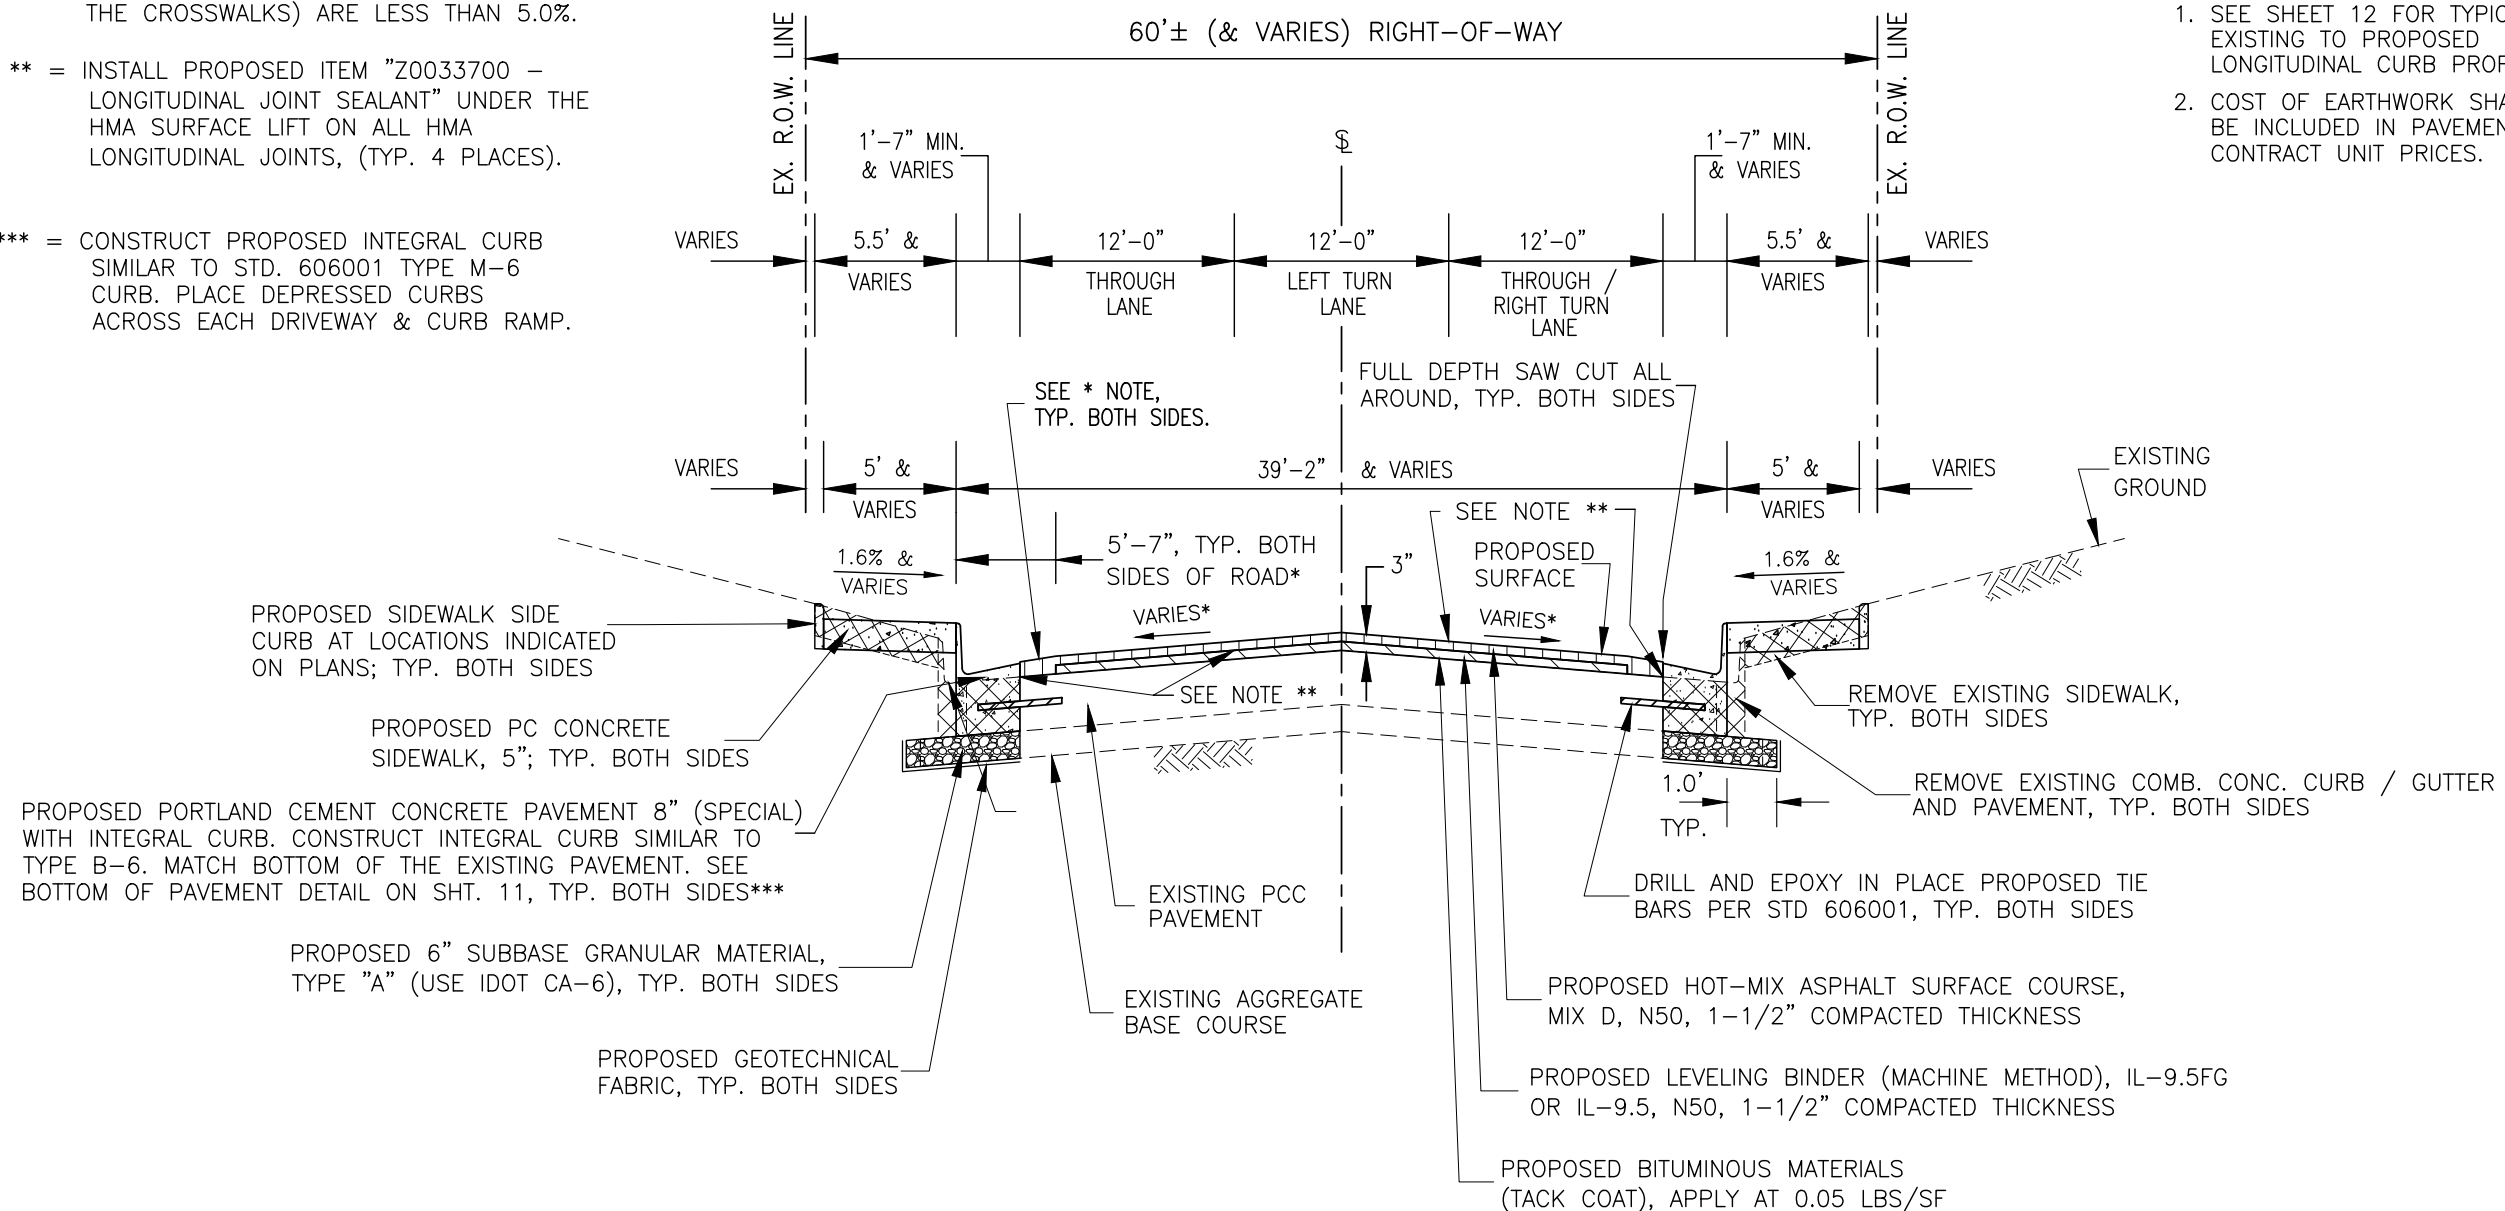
THE CROSSWALKS) ARE LESS THAN 5.0%.

** = INSTALL PROPOSED ITEM "Z0033700 – LONGITUDINAL JOINT SEALANT" UNDER THE HMA SURFACE LIFT ON ALL HMA LONGITUDINAL JOINTS, (TYP. 4 PLACES).

*** = CONSTRUCT PROPOSED INTEGRAL CURB SIMILAR TO STD. 606001 TYPE M–6 CURB. PLACE DEPRESSED CURBS ACROSS EACH DRIVEWAY & CURB RAMP.

1. SEE SHEET 12 FOR TYPIC EXISTING TO PROPOSED LONGITUDINAL CURB PROF

2. COST OF EARTHWORK SHA BE INCLUDED IN PAVEMEN CONTRACT UNIT PRICES.

EX. R.O.W. LINE

60'± (& VARIES) RIGHT–OF–WAY

EX. R.O.W. LINE

1'–7" MIN. & VARIES

℄

1'–7" MIN. & VARIES

VARIES

5.5' & VARIES

12'–0" THROUGH LANE

12'–0" LEFT TURN LANE

12'–0" THROUGH / RIGHT TURN LANE

5.5' & VARIES

VARIES

FULL DEPTH SAW CUT ALL AROUND, TYP. BOTH SIDES

SEE * NOTE, TYP. BOTH SIDES.

VARIES

5' & VARIES

39'–2" & VARIES

5' & VARIES

VARIES

EXISTING GROUND

SEE NOTE **

1.6% & VARIES

5'–7", TYP. BOTH SIDES OF ROAD*

3"

PROPOSED SURFACE

1.6% & VARIES

VARIES*

VARIES*

PROPOSED SIDEWALK SIDE CURB AT LOCATIONS INDICATED ON PLANS; TYP. BOTH SIDES

SEE NOTE **

REMOVE EXISTING SIDEWALK, TYP. BOTH SIDES

PROPOSED PC CONCRETE SIDEWALK, 5"; TYP. BOTH SIDES

REMOVE EXISTING COMB. CONC. CURB / GUTTER AND PAVEMENT, TYP. BOTH SIDES

1.0' TYP.

PROPOSED PORTLAND CEMENT CONCRETE PAVEMENT 8" (SPECIAL) WITH INTEGRAL CURB. CONSTRUCT INTEGRAL CURB SIMILAR TO TYPE B–6. MATCH BOTTOM OF THE EXISTING PAVEMENT. SEE BOTTOM OF PAVEMENT DETAIL ON SHT. 11, TYP. BOTH SIDES***

DRILL AND EPOXY IN PLACE PROPOSED TIE BARS PER STD 606001, TYP. BOTH SIDES

EXISTING PCC PAVEMENT

PROPOSED 6" SUBBASE GRANULAR MATERIAL, TYPE "A" (USE IDOT CA–6), TYP. BOTH SIDES

PROPOSED HOT–MIX ASPHALT SURFACE COURSE, MIX D, N50, 1–1/2" COMPACTED THICKNESS

EXISTING AGGREGATE BASE COURSE

PROPOSED GEOTECHNICAL FABRIC, TYP. BOTH SIDES

PROPOSED LEVELING BINDER (MACHINE METHOD), IL–9.5FG OR IL–9.5, N50, 1–1/2" COMPACTED THICKNESS

PROPOSED BITUMINOUS MATERIALS (TACK COAT), APPLY AT 0.05 LBS/SF